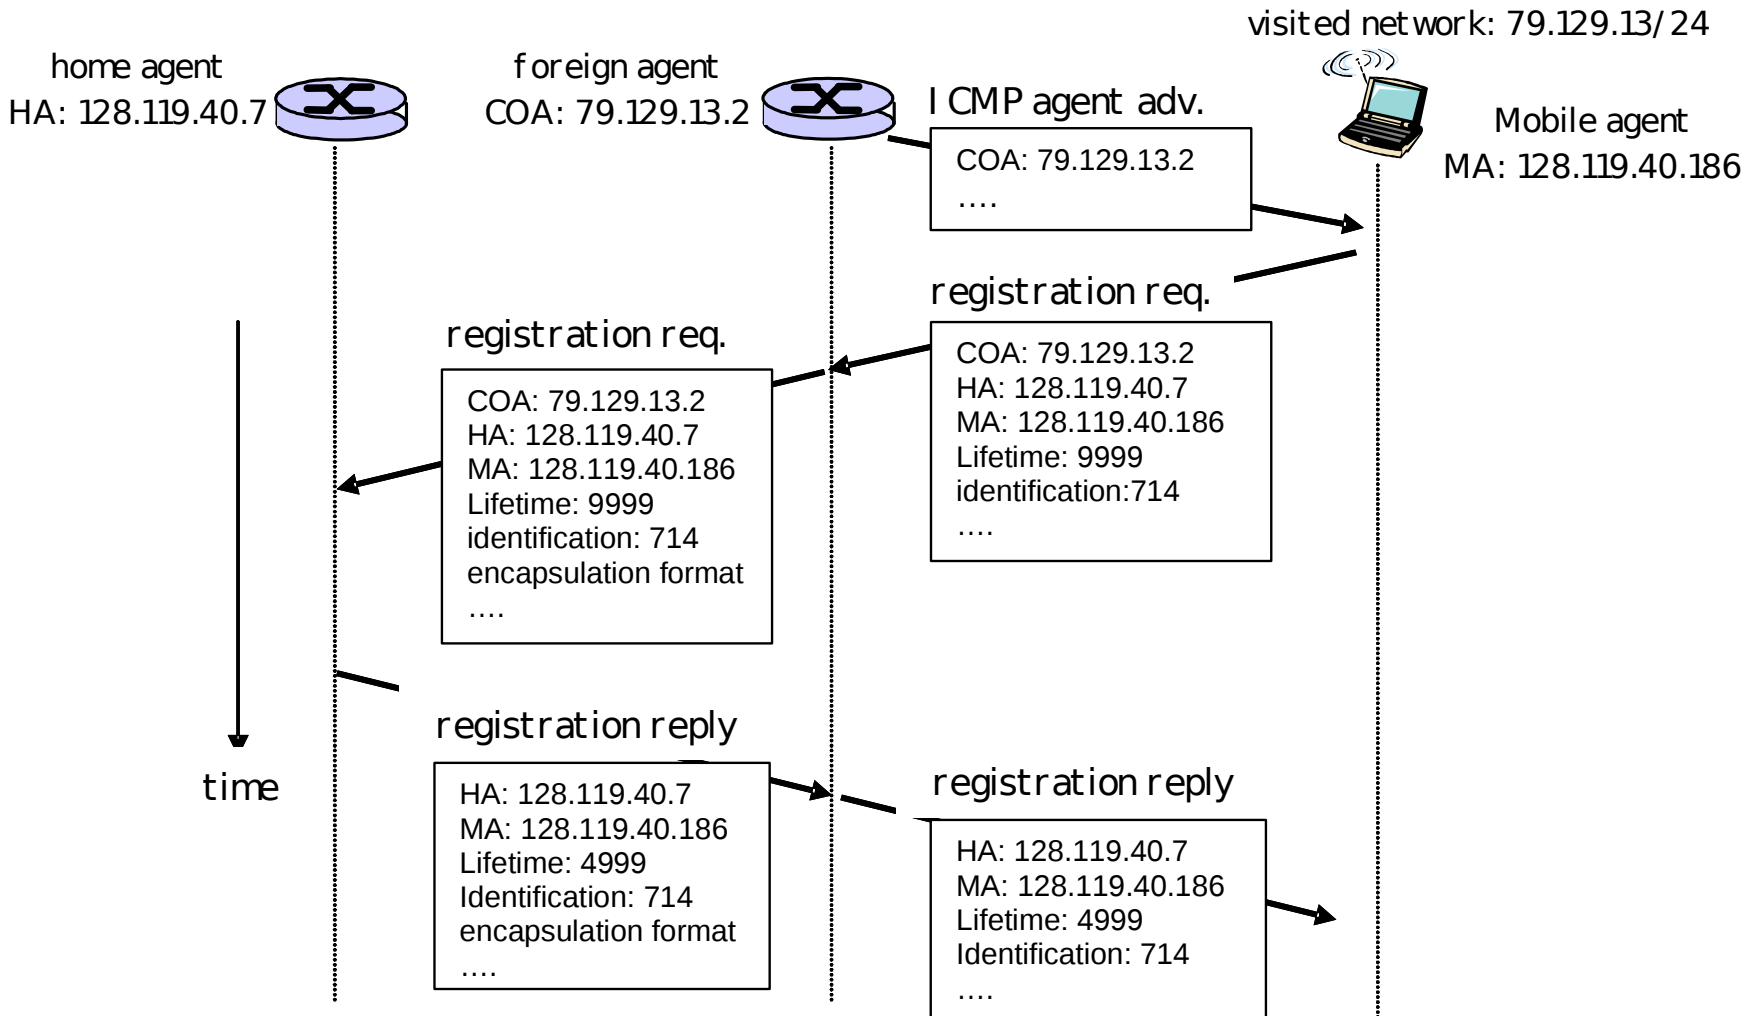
visited network: 79.129.13/24

home agent
HA: 128.119.40.7

foreign agent
COA: 79.129.13.2

ICMP agent adv.

Mobile agent
MA: 128.119.40.186

COA: 79.129.13.2
….

registration req.

COA: 79.129.13.2
HA: 128.119.40.7
MA: 128.119.40.186
Lifetime: 9999
identification:714
….

registration req.

COA: 79.129.13.2
HA: 128.119.40.7
MA: 128.119.40.186
Lifetime: 9999
identification: 714
encapsulation format
….

time

registration reply

HA: 128.119.40.7
MA: 128.119.40.186
Lifetime: 4999
Identification: 714
encapsulation format
….

registration reply

HA: 128.119.40.7
MA: 128.119.40.186
Lifetime: 4999
Identification: 714
….